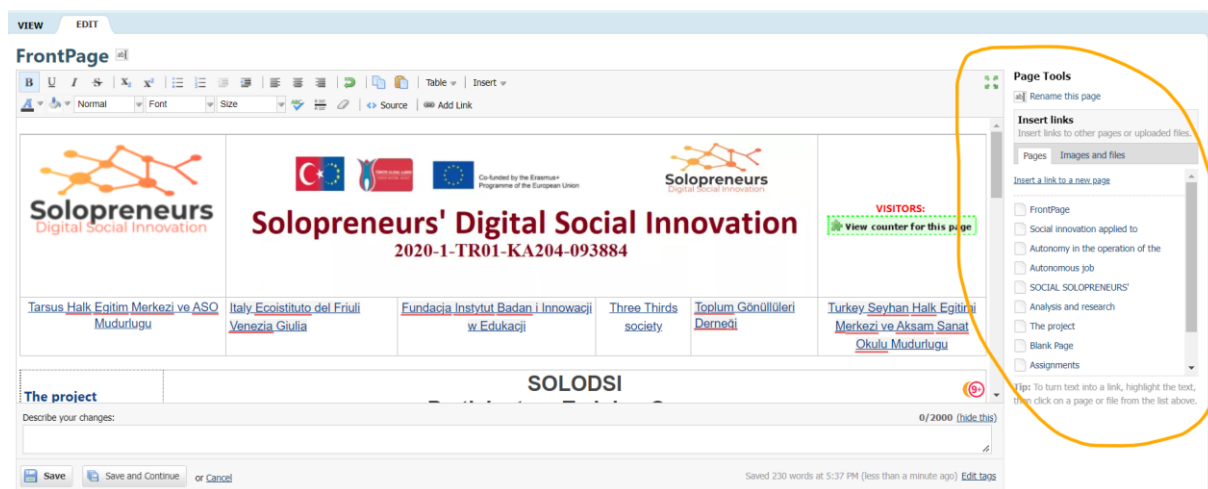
VIEW EDIT

FrontPage

B U I S $x_2$ $x^2$ Table Insert
Normal Font Size Source Add Link

Co-funded by the Erasmus+ Programme of the European Union

Solopreneurs
Digital Social Innovation

Solopreneurs
Digital Social Innovation

Solopreneurs' Digital Social Innovation
2020-1-TR01-KA204-093884

VISITORS:
View counter for this page

| Tarsus Halk Egitim Merkezi ve ASO Mudurlugu | Italy Ecoistituto del Friuli Venezia Giulia | Fundacja Instytut Badan i Innowacji w Edukacji | Three Thirds society | Toplum Gönüllüleri Derneği | Turkey Seyhan Halk Egitimi Merkezi ve Aksam Sanat Okulu Mudurlugu |
|---|---|---|---|---|---|

The project

SOLODSI

9+

Describe your changes:
0/2000 (hide this)

Save Save and Continue or Cancel
Saved 230 words at 5:37 PM (less than a minute ago) Edit tags

Page Tools
Rename this page
Insert links
Insert links to other pages or uploaded files.
Pages Images and files
Insert a link to a new page
FrontPage
Social innovation applied to
Autonomy in the operation of the
Autonomous job
SOCIAL SOLOPRENEURS'
Analysis and research
The project
Blank Page
Assignments
Tip: To turn text into a link, highlight the text, then click on a page or file from the list above.